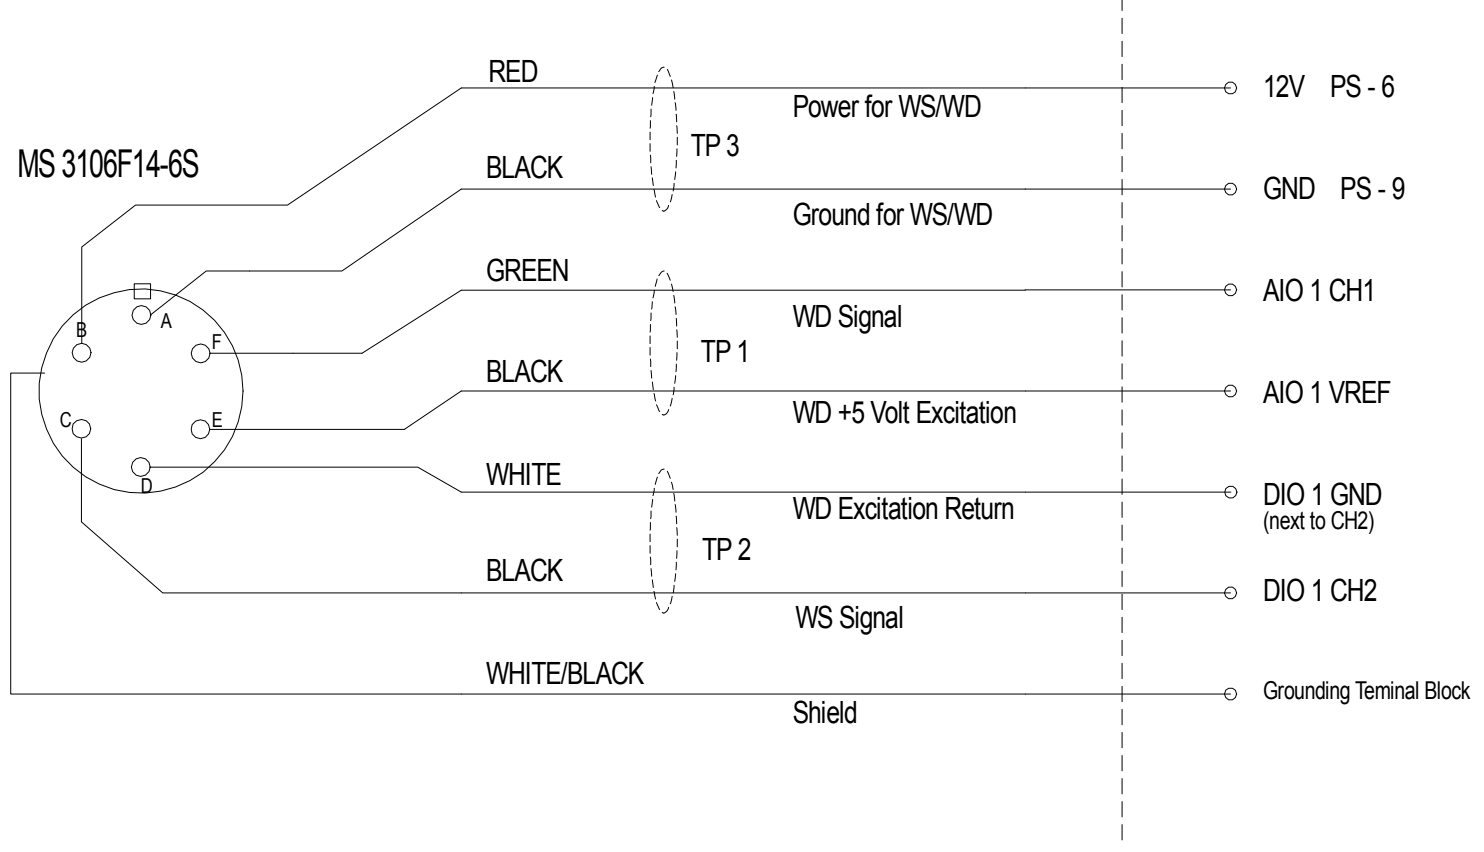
MS 3106F14-6S

B
A
F
C
E
D

RED
Power for WS/WD
TP 3
BLACK
Ground for WS/WD
GREEN
WD Signal
TP 1
BLACK
WD +5 Volt Excitation
WHITE
WD Excitation Return
TP 2
BLACK
WS Signal
WHITE/BLACK
Shield

12V PS - 6
GND PS - 9
AIO 1 CH1
AIO 1 VREF
DIO 1 GND
(next to CH2)
DIO 1 CH2
Grounding Teminal Block